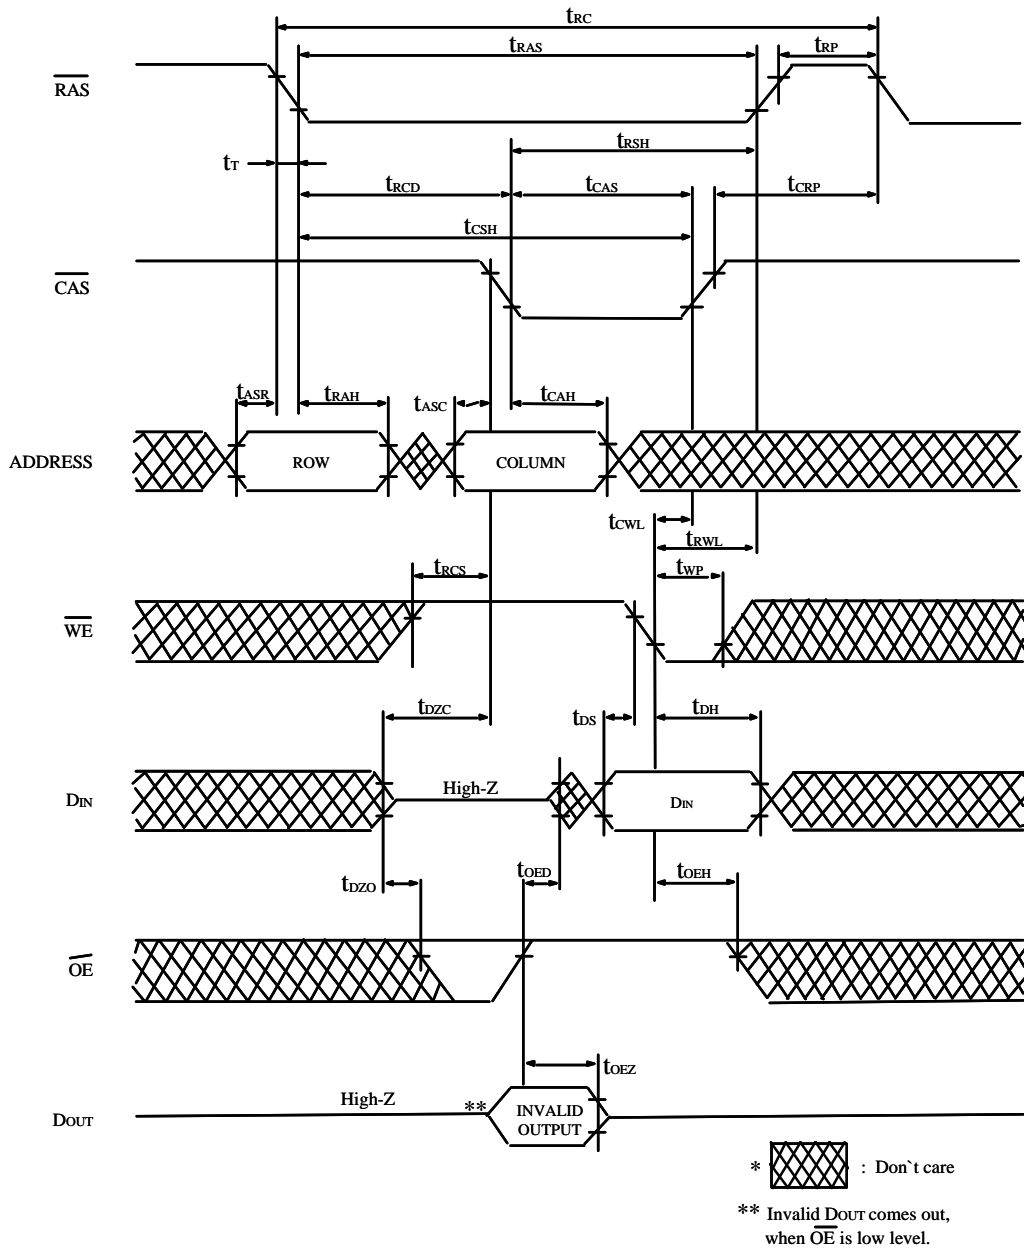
$t_{RC}$
$t_{RAS}$
$t_{RP}$
$\overline{RAS}$
$t_T$
$t_{RSH}$
$t_{RCD}$
$t_{CAS}$
$t_{CRP}$
$t_{CSH}$
$\overline{CAS}$
$t_{ASR}$
$t_{RAH}$
$t_{ASC}$
$t_{CAH}$
ADDRESS
ROW
COLUMN
$t_{CWL}$
$t_{RWL}$
$t_{RCS}$
$t_{WP}$
$\overline{WE}$
$t_{DZC}$
$t_{DS}$
$t_{DH}$
$D_{IN}$
High-Z
$D_{IN}$
$t_{DZO}$
$t_{OED}$
$t_{OEH}$
$\overline{OE}$
$t_{OEZ}$
$D_{OUT}$
High-Z
**
INVALID OUTPUT
* : Don`t care
** Invalid $D_{OUT}$ comes out, when $\overline{OE}$ is low level.